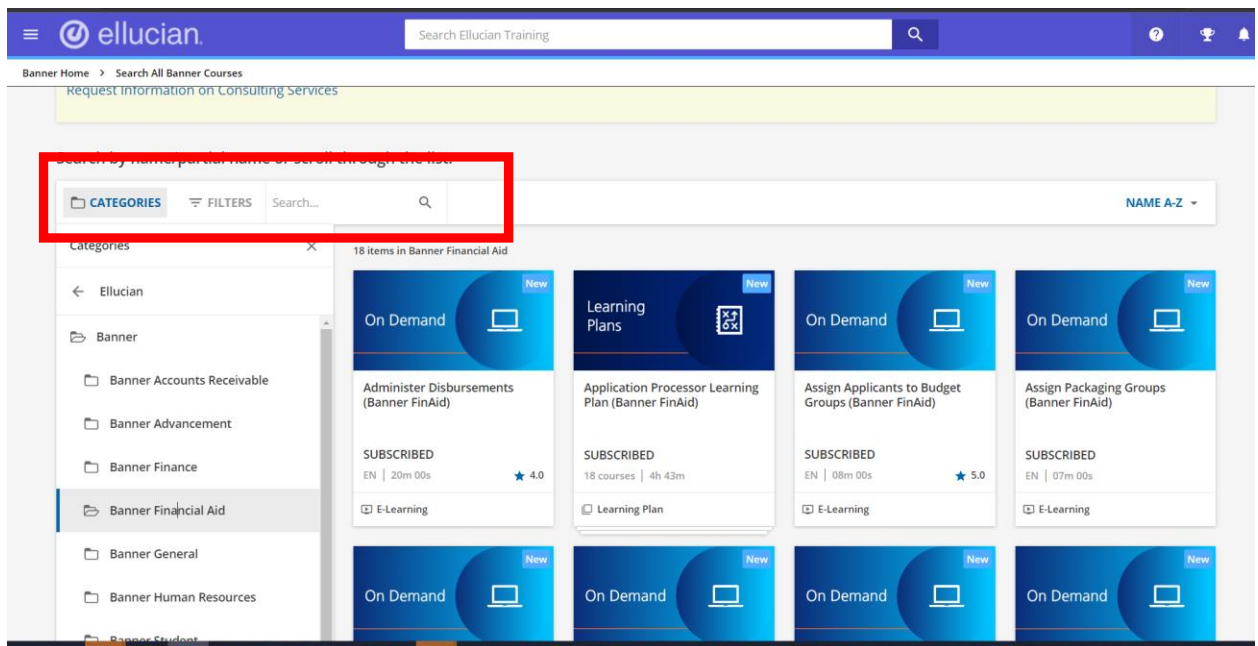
ellucian.

Search Ellucian Training

Banner Home > Search All Banner Courses

Request Information on Consulting Services

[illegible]

CATEGORIES FILTERS Search...

NAME A-Z

Categories

18 items in Banner Financial Aid

← Ellucian

Banner

Banner Accounts Receivable

Banner Advancement

Banner Finance

Banner Financial Aid

Banner General

Banner Human Resources

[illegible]

New
On Demand

Administer Disbursements (Banner FinAid)

SUBSCRIBED
EN | 20m 00s ★ 4.0

E-Learning

New
Learning Plans

Application Processor Learning Plan (Banner FinAid)

SUBSCRIBED
18 courses | 4h 43m

Learning Plan

New
On Demand

Assign Applicants to Budget Groups (Banner FinAid)

SUBSCRIBED
EN | 08m 00s ★ 5.0

E-Learning

New
On Demand

Assign Packaging Groups (Banner FinAid)

SUBSCRIBED
EN | 07m 00s

E-Learning

New
On Demand

New
On Demand

New
On Demand

New
On Demand